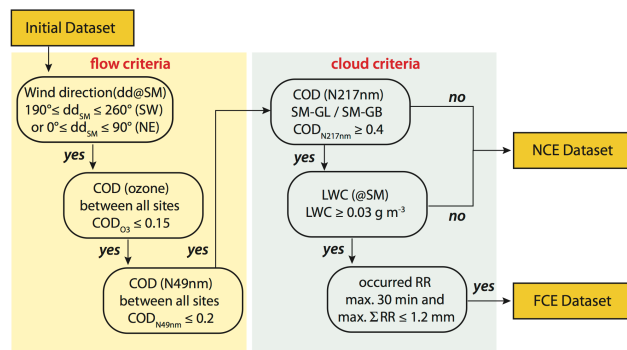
Initial Dataset

flow criteria

Wind direction(dd@SM)
190° ≤ $dd_{SM}$ ≤ 260° (SW)
or 0° ≤ $dd_{SM}$ ≤ 90° (NE)

yes

COD (ozone)
between all sites
$COD_{O3}$ ≤ 0.15

yes

yes

COD (N49nm)
between all sites
$COD_{N49nm}$ ≤ 0.2

cloud criteria

COD (N217nm)
SM-GL / SM-GB
$COD_{N217nm}$ ≥ 0.4

no

yes

NCE Dataset

LWC (@SM)
LWC ≥ 0.03 g m$^{-3}$

no

yes

occurred RR
max. 30 min and
max. ΣRR ≤ 1.2 mm

yes

FCE Dataset